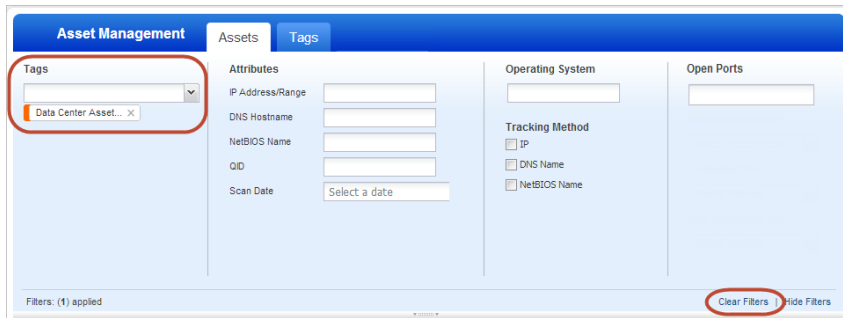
Asset Management

Assets

Tags

Tags

Data Center Asset... ×

Attributes

IP Address/Range

DNS Hostname

NetBIOS Name

QID

Scan Date

Select a date

Operating System

Tracking Method

IP

DNS Name

NetBIOS Name

Open Ports

Filters: (1) applied

Clear Filters | Hide Filters